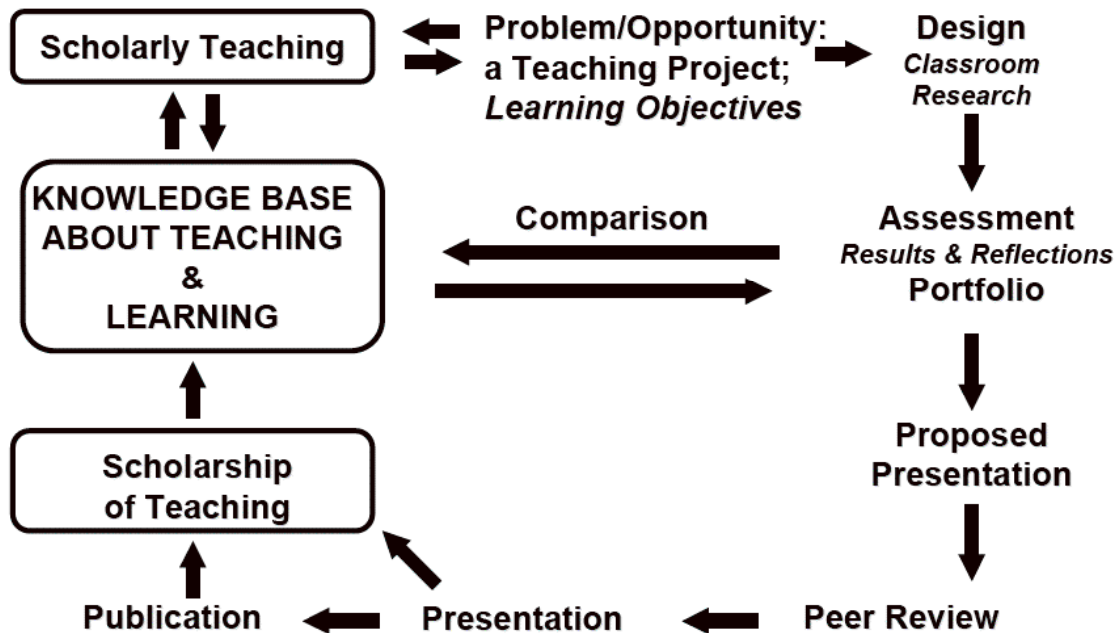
Scholarly Teaching

Problem/Opportunity: a Teaching Project; *Learning Objectives*

Design
*Classroom Research*

KNOWLEDGE BASE ABOUT TEACHING & LEARNING

Comparison

Assessment
*Results & Reflections*
Portfolio

Proposed Presentation

Scholarship of Teaching

Publication

Presentation

Peer Review